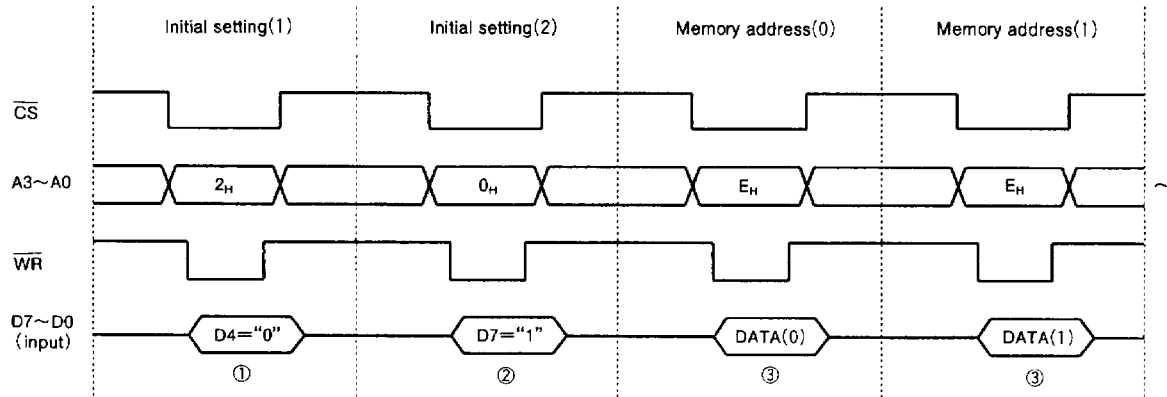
Initial setting(1)

Initial setting(2)

Memory address(0)

Memory address(1)

$\overline{CS}$

A3~A0

$2_H$

$0_H$

$E_H$

$E_H$

$\overline{WR}$

D7~D0 (input)

D4="0"

D7="1"

DATA(0)

DATA(1)

①

②

③

③